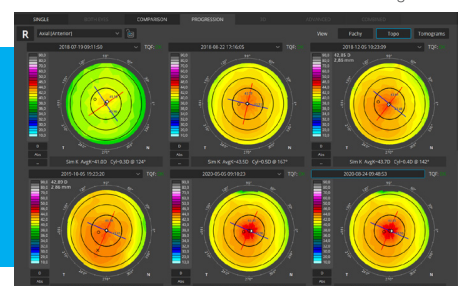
SINGLE

COMPARISON

PROGRESSION

R

Axial [Anterior]

View

Pachy

Topo

Tomograms

2018-07 19:09:11:50

TQI

2018-08-22 17:16:05

TQI

2018-12-05 19:23:09

TQI

42.89 D
2.86 mm

Sim K Avg[:41.80 Cyl:-0.30 @ 124°

Sim K Avg[:43.50 Cyl:-0.50 @ 167°

Sim K Avg[:43.70 Cyl:-0.40 @ 142°

2019-10-05 15:23:20

42.89 D
2.86 mm

2020-05-05 09:18:23

2020-09-24 09:48:53

T

N

T

N

T

N

T

N

T

N

T

N